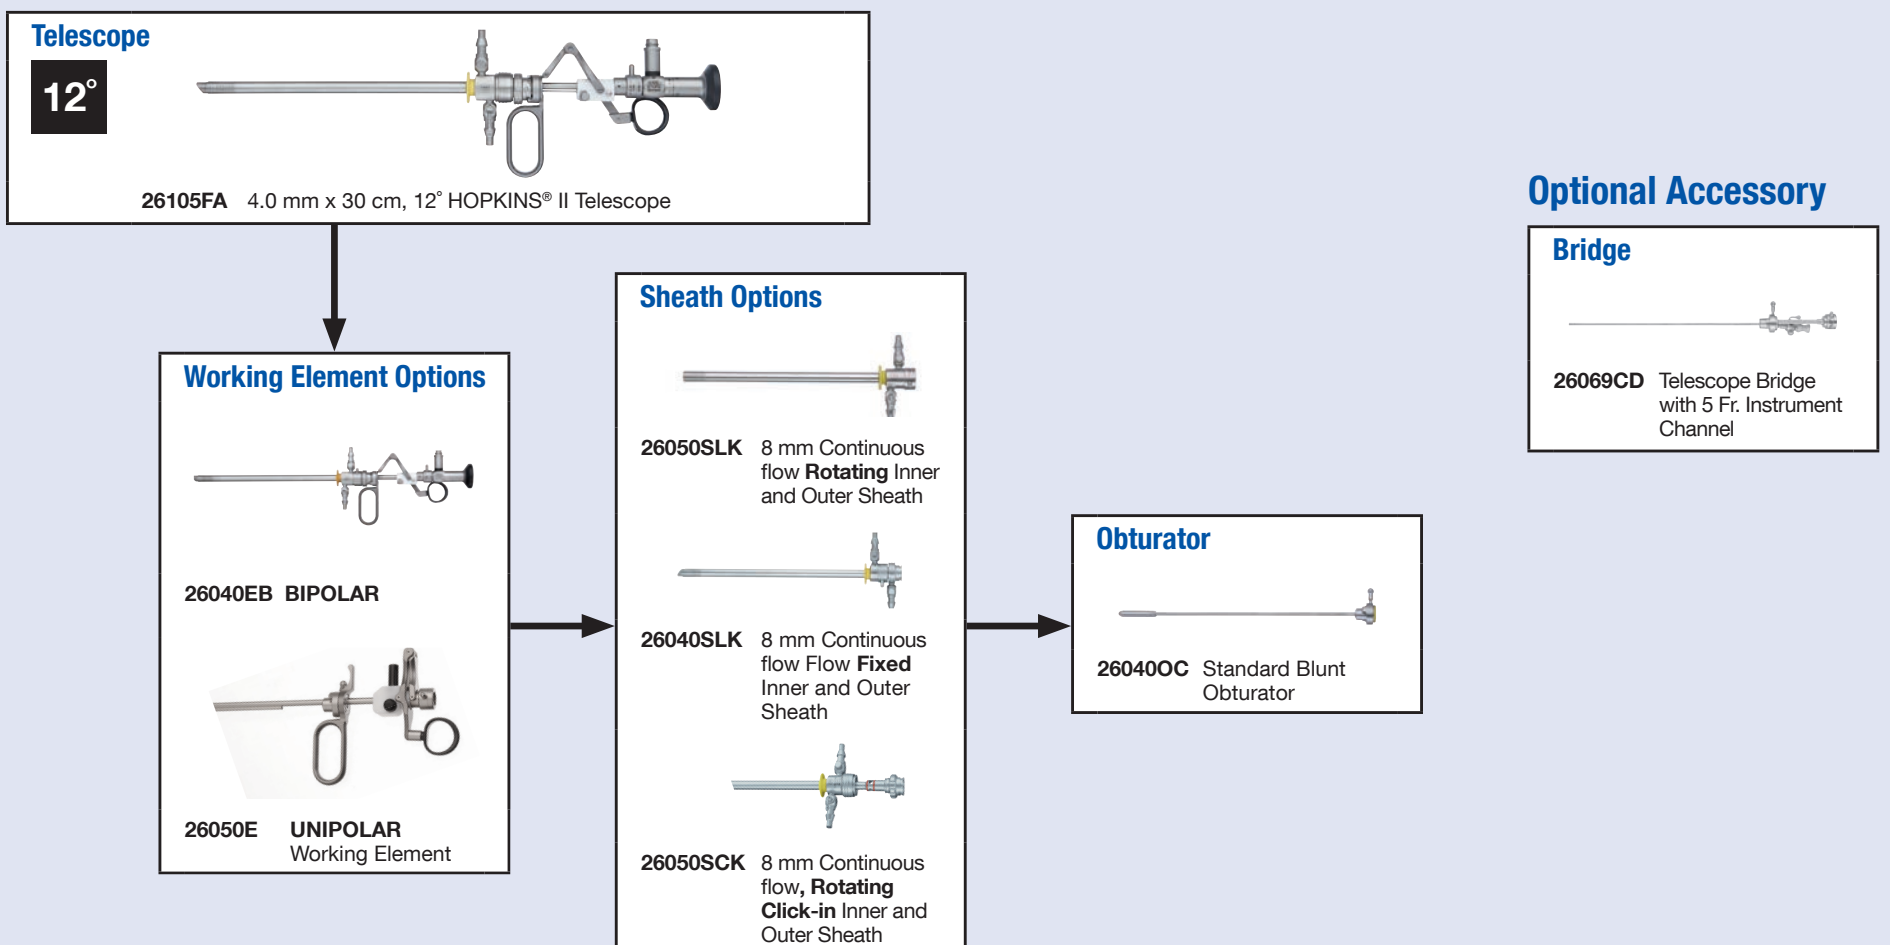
Telescope

12°

26105FA 4.0 mm x 30 cm, 12° HOPKINS® II Telescope

Working Element Options

26040EB BIPOLAR

26050E UNIPOLAR Working Element

Sheath Options

26050SLK 8 mm Continuous flow Rotating Inner and Outer Sheath

26040SLK 8 mm Continuous flow Flow Fixed Inner and Outer Sheath

26050SCK 8 mm Continuous flow, Rotating Click-in Inner and Outer Sheath

Obturator

26040OC Standard Blunt Obturator

Optional Accessory

Bridge

26069CD Telescope Bridge with 5 Fr. Instrument Channel